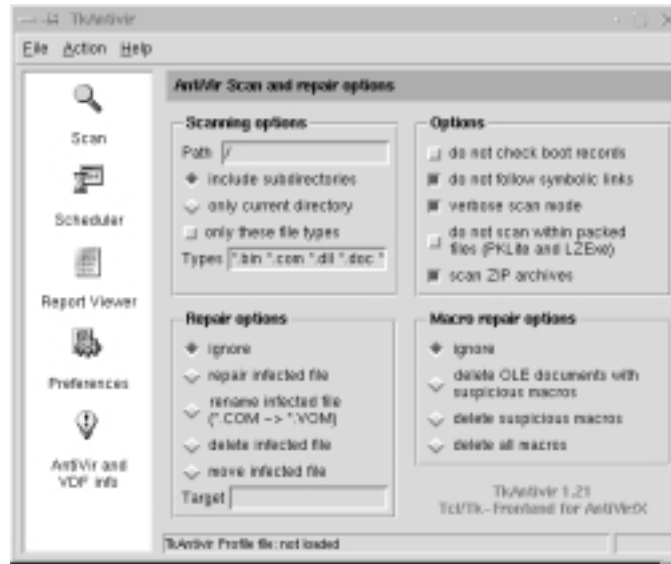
TkAntivir

File Action Help

Scan

Scheduler

Report Viewer

Preferences

AntiVir and VDF info

AntiVir Scan and repair options

Scanning options

Path /

include subdirectories

only current directory

only these file types

Types *.bin *.com *.dll *.doc *

Options

do not check boot records

do not follow symbolic links

verbose scan mode

do not scan within packed files (PKLite and LZExe)

scan ZIP archives

Repair options

ignore

repair infected file

rename infected file (*.COM -> *.VOM)

delete infected file

move infected file

Target

Macro repair options

ignore

delete OLE documents with suspicious macros

delete suspicious macros

delete all macros

TkAntivir 1.21
Tcl/Tk - Frontend for AntiVir/X

TkAntivir Profile file: not loaded